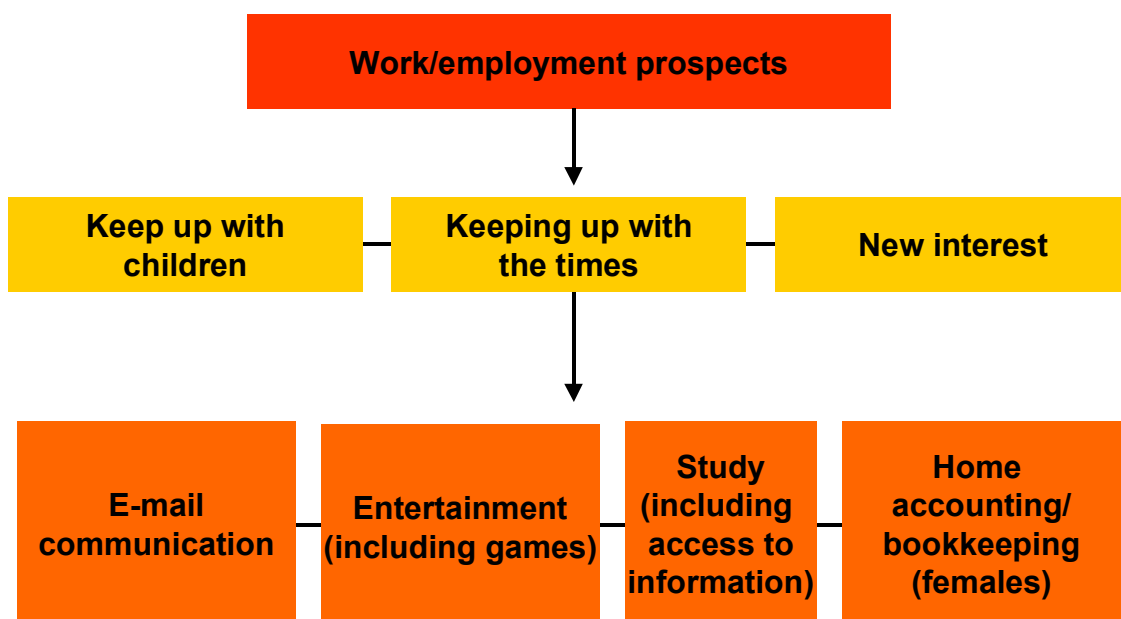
Work/employment prospects

Keep up with children

Keeping up with the times

New interest

E-mail communication

Entertainment (including games)

Study (including access to information)

Home accounting/ bookkeeping (females)